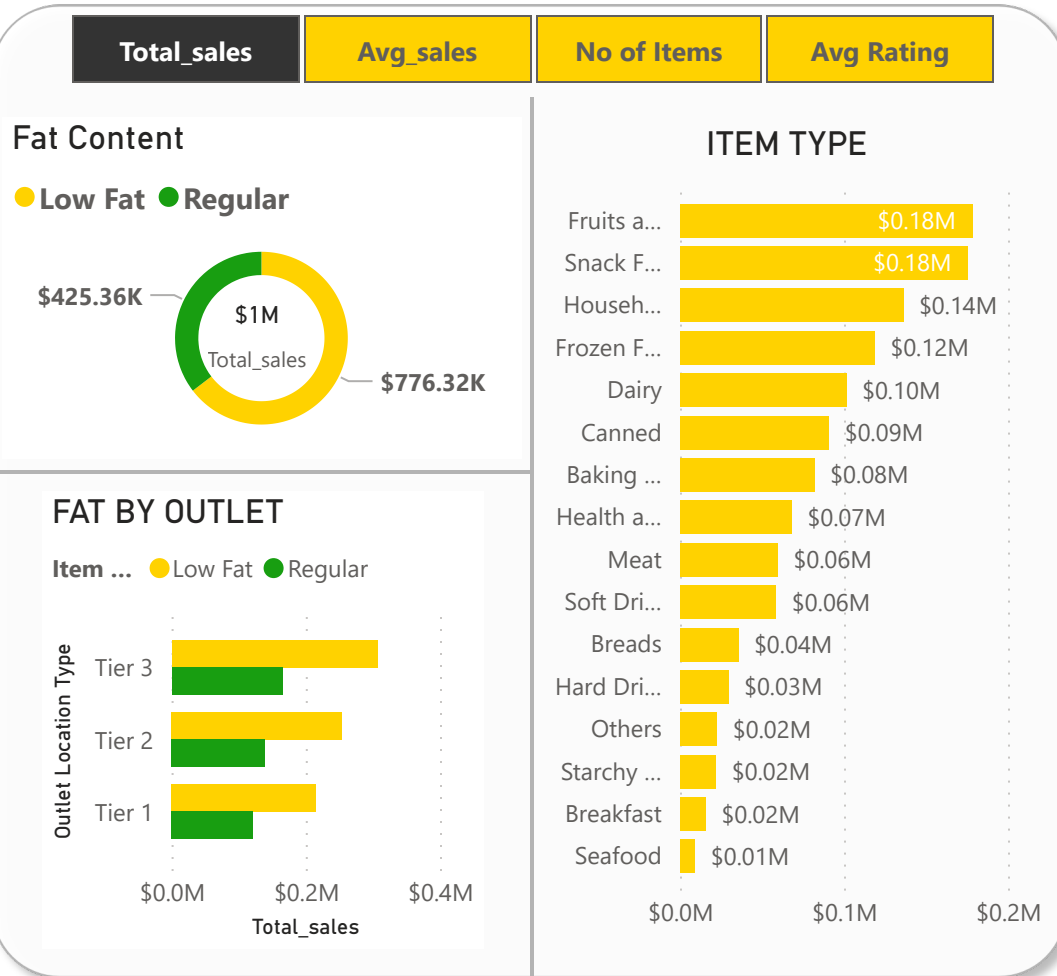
Total_sales
Avg_sales
No of Items
Avg Rating

Fat Content
Low Fat Regular
$425.36K
$1M
Total_sales
$776.32K

FAT BY OUTLET
Item ... Low Fat Regular
Outlet Location Type
Tier 3
Tier 2
Tier 1
$0.0M
$0.2M
$0.4M
Total_sales

ITEM TYPE
Fruits a... $0.18M
Snack F... $0.18M
Househ... $0.14M
Frozen F... $0.12M
Dairy $0.10M
Canned $0.09M
Baking ... $0.08M
Health a... $0.07M
Meat $0.06M
Soft Dri... $0.06M
Breads $0.04M
Hard Dri... $0.03M
Others $0.02M
Starchy ... $0.02M
Breakfast $0.02M
Seafood $0.01M
$0.0M
$0.1M
$0.2M